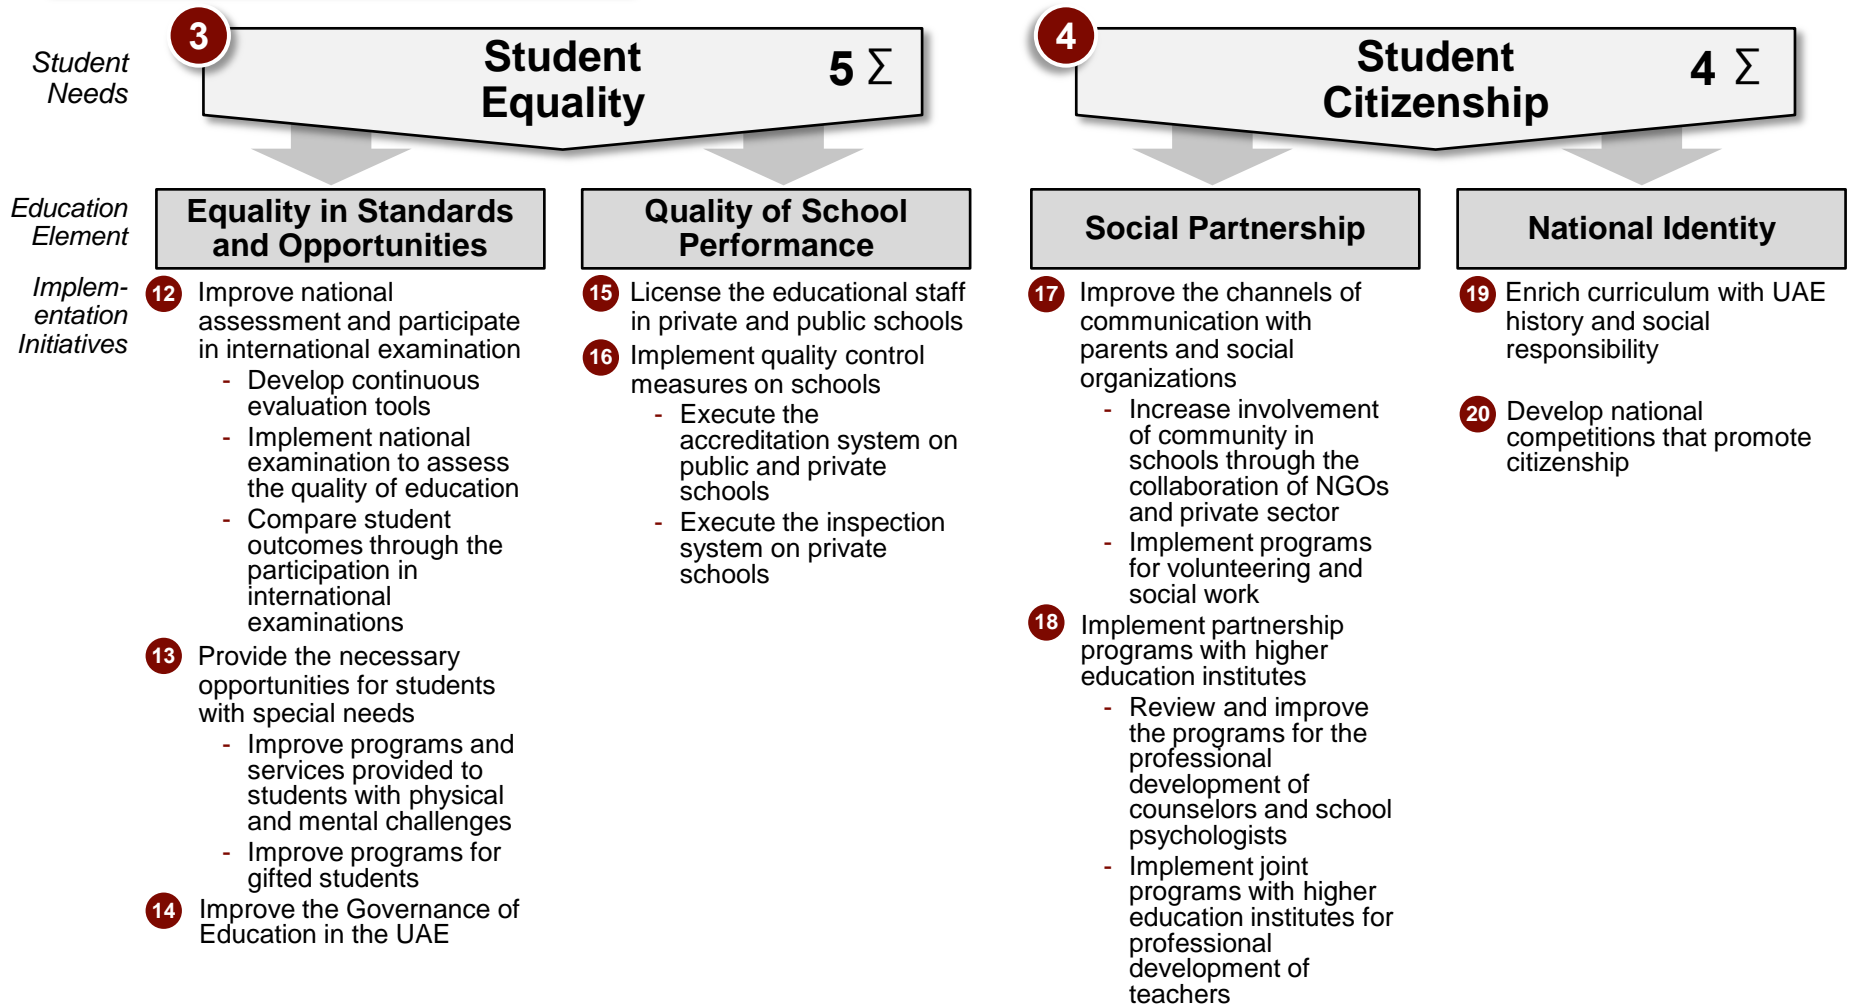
Student Needs

3 Student Equality 5 $\Sigma$

4 Student Citizenship 4 $\Sigma$

Education Element

Equality in Standards and Opportunities

Quality of School Performance

Social Partnership

National Identity

Implementation Initiatives

12 Improve national assessment and participate in international examination
- Develop continuous evaluation tools
- Implement national examination to assess the quality of education
- Compare student outcomes through the participation in international examinations

13 Provide the necessary opportunities for students with special needs
- Improve programs and services provided to students with physical and mental challenges
- Improve programs for gifted students

14 Improve the Governance of Education in the UAE

15 License the educational staff in private and public schools

16 Implement quality control measures on schools
- Execute the accreditation system on public and private schools
- Execute the inspection system on private schools

17 Improve the channels of communication with parents and social organizations
- Increase involvement of community in schools through the collaboration of NGOs and private sector
- Implement programs for volunteering and social work

18 Implement partnership programs with higher education institutes
- Review and improve the programs for the professional development of counselors and school psychologists
- Implement joint programs with higher education institutes for professional development of teachers

19 Enrich curriculum with UAE history and social responsibility

20 Develop national competitions that promote citizenship